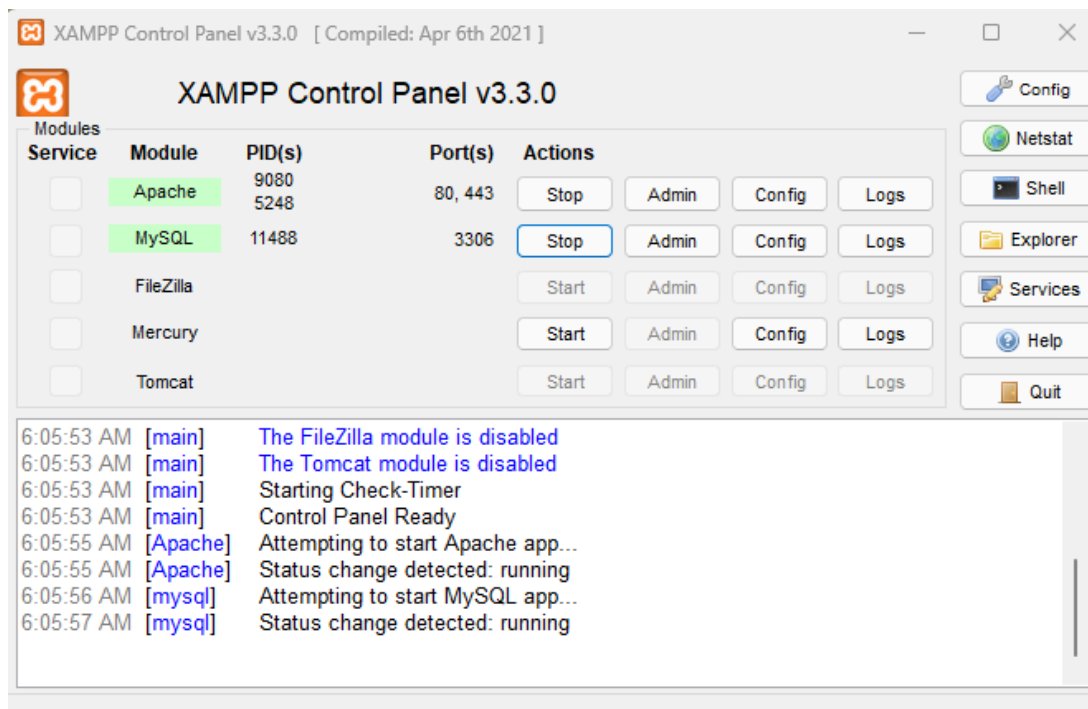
XAMPP Control Panel v3.3.0 [ Compiled: Apr 6th 2021 ]

XAMPP Control Panel v3.3.0

Config
Netstat
Shell
Explorer
Services
Help
Quit

Modules

| Service | Module | PID(s) | Port(s) | Actions | | | |
|---|---|---|---|---|---|---|---|
| | Apache | 9080 5248 | 80, 443 | Stop | Admin | Config | Logs |
| | MySQL | 11488 | 3306 | Stop | Admin | Config | Logs |
| | FileZilla | | | Start | Admin | Config | Logs |
| | Mercury | | | Start | Admin | Config | Logs |
| | Tomcat | | | Start | Admin | Config | Logs |

6:05:53 AM [main] The FileZilla module is disabled
6:05:53 AM [main] The Tomcat module is disabled
6:05:53 AM [main] Starting Check-Timer
6:05:53 AM [main] Control Panel Ready
6:05:55 AM [Apache] Attempting to start Apache app...
6:05:55 AM [Apache] Status change detected: running
6:05:56 AM [mysql] Attempting to start MySQL app...
6:05:57 AM [mysql] Status change detected: running